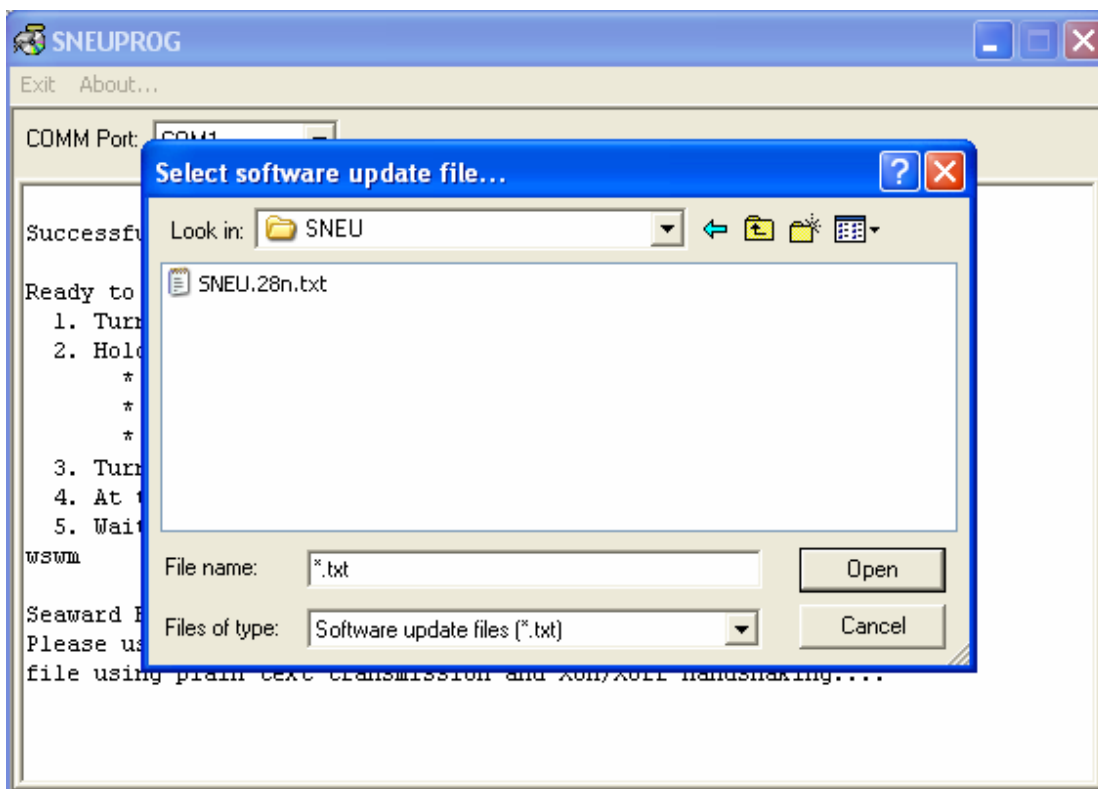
SNEUPROG

Exit About...

COMM Port: COM1

Successfu

Ready to
1. Turn
2. Hold
*
*
*
3. Turn
4. At t
5. Wait
wswm

Seaward E
Please us
file using plain text transmission and Xon/Xoff handshaking....

Select software update file...

Look in: SNEU

SNEU.28n.txt

File name: *.txt

Files of type: Software update files (*.txt)

Open

Cancel